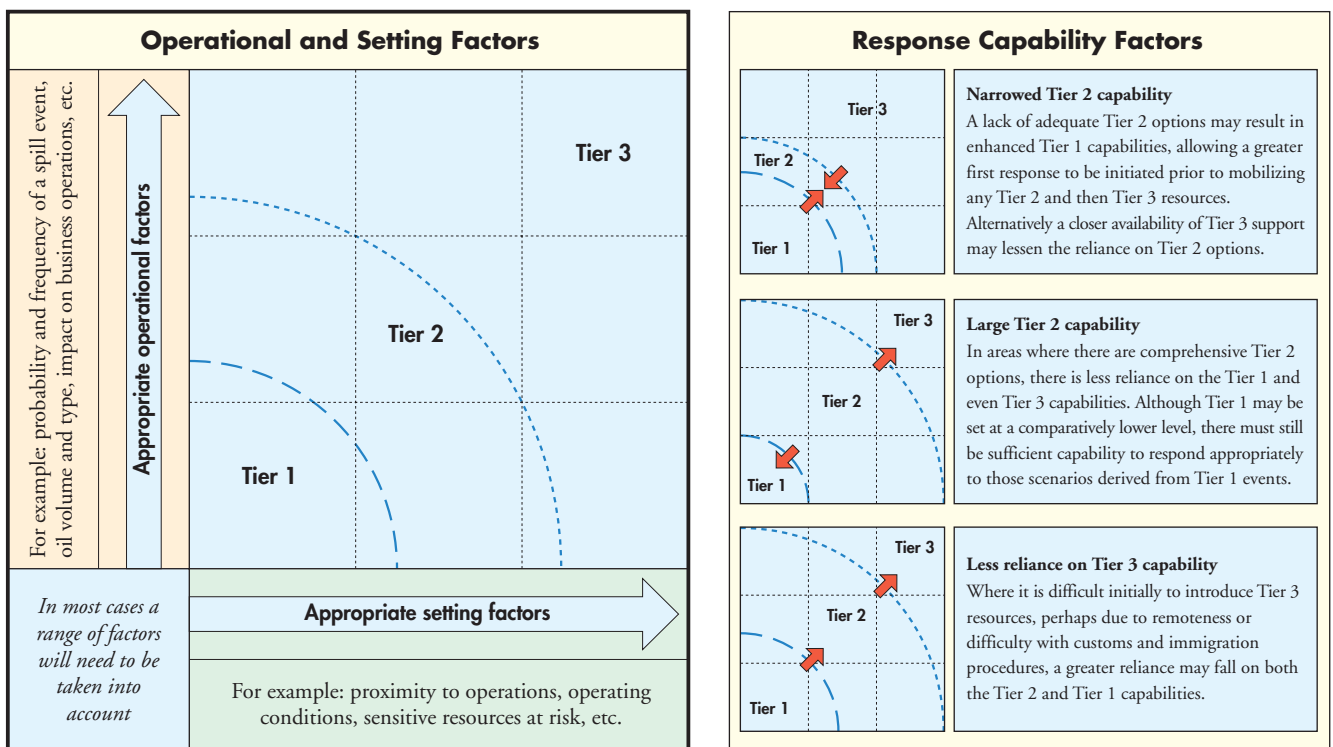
Operational and Setting Factors

For example: probability and frequency of a spill event, oil volume and type, impact on business operations, etc.

Appropriate operational factors

Tier 3

Tier 2

Tier 1

In most cases a range of factors will need to be taken into account

Appropriate setting factors

For example: proximity to operations, operating conditions, sensitive resources at risk, etc.

Response Capability Factors

Tier 3
Tier 2
Tier 1

Narrowed Tier 2 capability
A lack of adequate Tier 2 options may result in enhanced Tier 1 capabilities, allowing a greater first response to be initiated prior to mobilizing any Tier 2 and then Tier 3 resources. Alternatively a closer availability of Tier 3 support may lessen the reliance on Tier 2 options.

Tier 3
Tier 2
Tier 1

Large Tier 2 capability
In areas where there are comprehensive Tier 2 options, there is less reliance on the Tier 1 and even Tier 3 capabilities. Although Tier 1 may be set at a comparatively lower level, there must still be sufficient capability to respond appropriately to those scenarios derived from Tier 1 events.

Tier 3
Tier 2
Tier 1

Less reliance on Tier 3 capability
Where it is difficult initially to introduce Tier 3 resources, perhaps due to remoteness or difficulty with customs and immigration procedures, a greater reliance may fall on both the Tier 2 and Tier 1 capabilities.